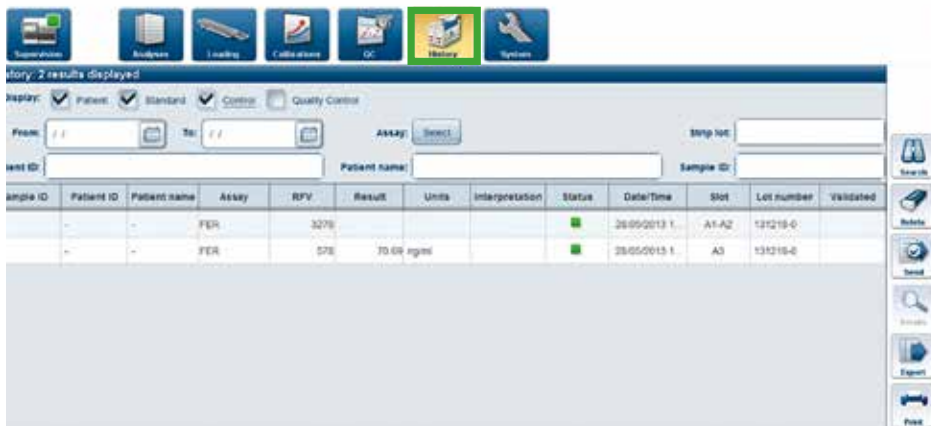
Supervision Analyses Loading Calibrations QC History System

story: 2 results displayed

Display: Patient Standard Control Quality Control

From: / / To: / / Assay: Select Strip lot:

ient ID: Patient name: Sample ID:

| ample ID | Patient ID | Patient name | Assay | RFV | Result | Units | Interpretation | Status | Date/Time | Slot | Lot number | Validated |
|---|---|---|---|---|---|---|---|---|---|---|---|---|
| | - | - | FER | 3270 | | | | | 28/05/2013 1... | A1-A2 | 131218-0 | |
| | - | - | FER | 578 | 70.69 | ng/ml | | | 28/05/2013 1... | A3 | 131218-0 | |

Search Delete Send Details Export Print